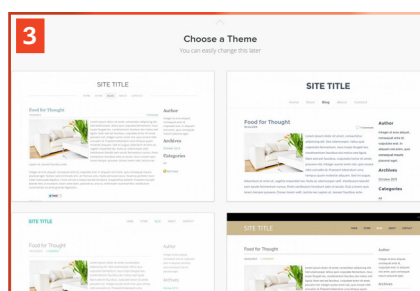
3

Choose a Theme
You can easily change this later

SITE TITLE

Food for Thought

Author

Archives

Categories

SITE TITLE

Home Stats Blog About Contact

Food for Thought

Author

Archives

October 2012

Categories

SITE TITLE

Food for Thought

Author

Food for Thought

Author